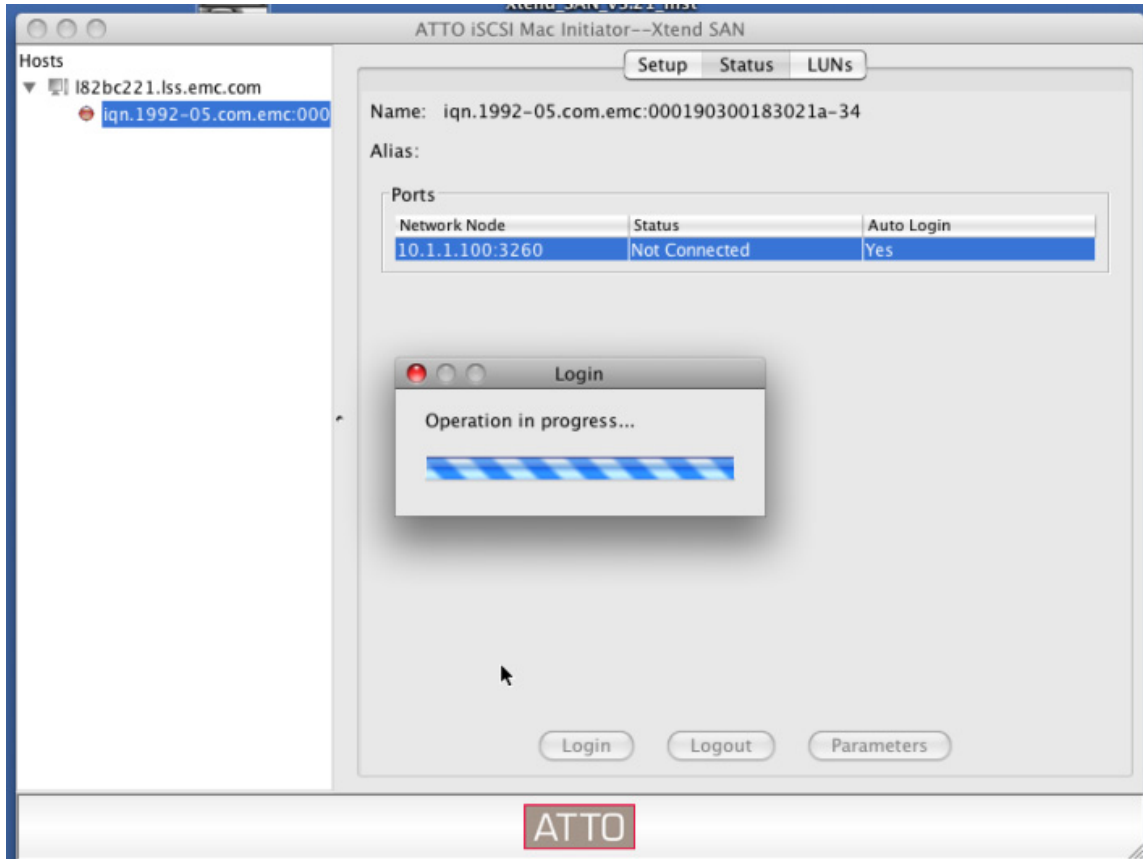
ATTO iSCSI Mac Initiator--Xtend SAN

Hosts
l82bc221.lss.emc.com
iqn.1992-05.com.emc:000

Setup Status LUNs

Name: iqn.1992-05.com.emc:000190300183021a-34

Alias:

Ports

| Network Node | Status | Auto Login |
|---|---|---|
| 10.1.1.100:3260 | Not Connected | Yes |

Login

Operation in progress...

Login Logout Parameters

ATTO